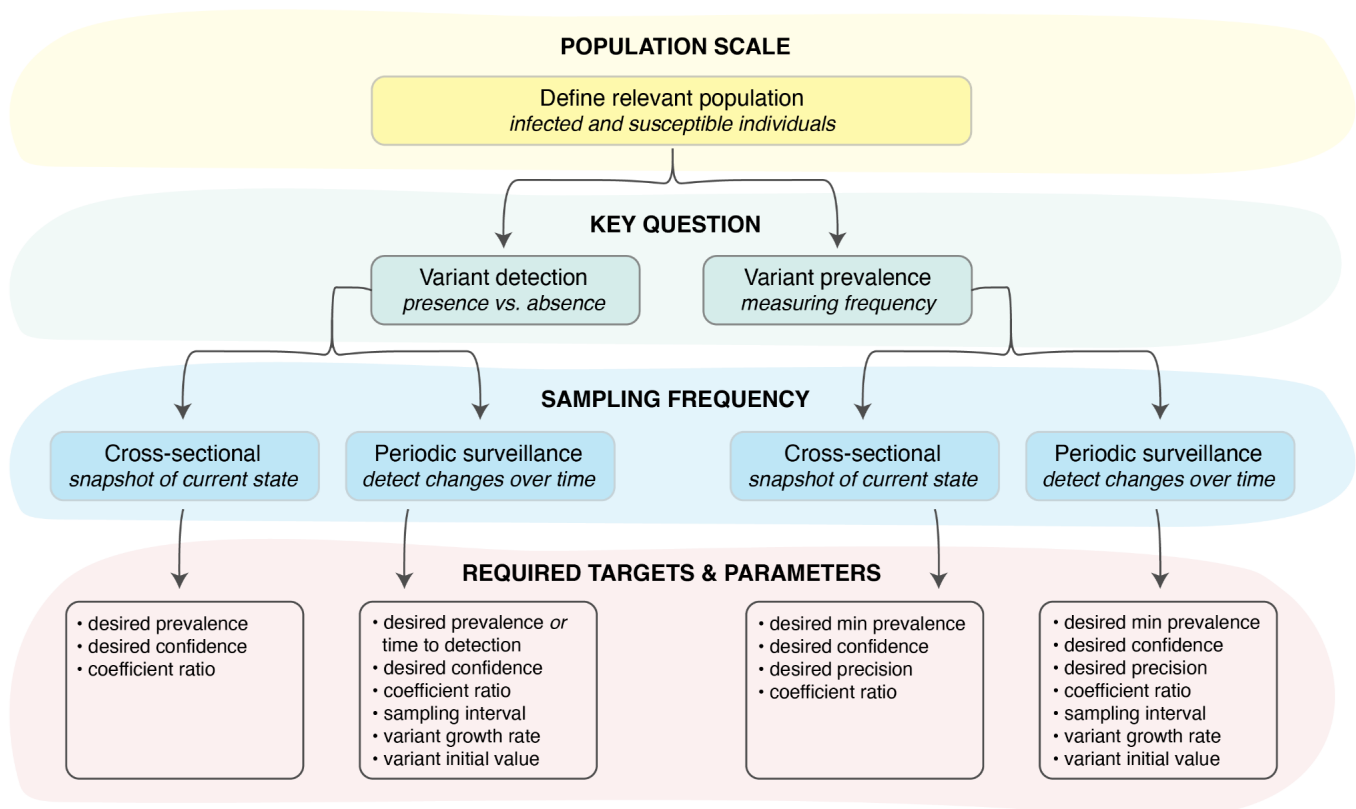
POPULATION SCALE

Define relevant population
*infected and susceptible individuals*

KEY QUESTION

Variant detection
*presence vs. absence*

Variant prevalence
*measuring frequency*

SAMPLING FREQUENCY

Cross-sectional
*snapshot of current state*

Periodic surveillance
*detect changes over time*

Cross-sectional
*snapshot of current state*

Periodic surveillance
*detect changes over time*

REQUIRED TARGETS & PARAMETERS

• desired prevalence
• desired confidence
• coefficient ratio

• desired prevalence *or* time to detection
• desired confidence
• coefficient ratio
• sampling interval
• variant growth rate
• variant initial value

• desired min prevalence
• desired confidence
• desired precision
• coefficient ratio

• desired min prevalence
• desired confidence
• desired precision
• coefficient ratio
• sampling interval
• variant growth rate
• variant initial value